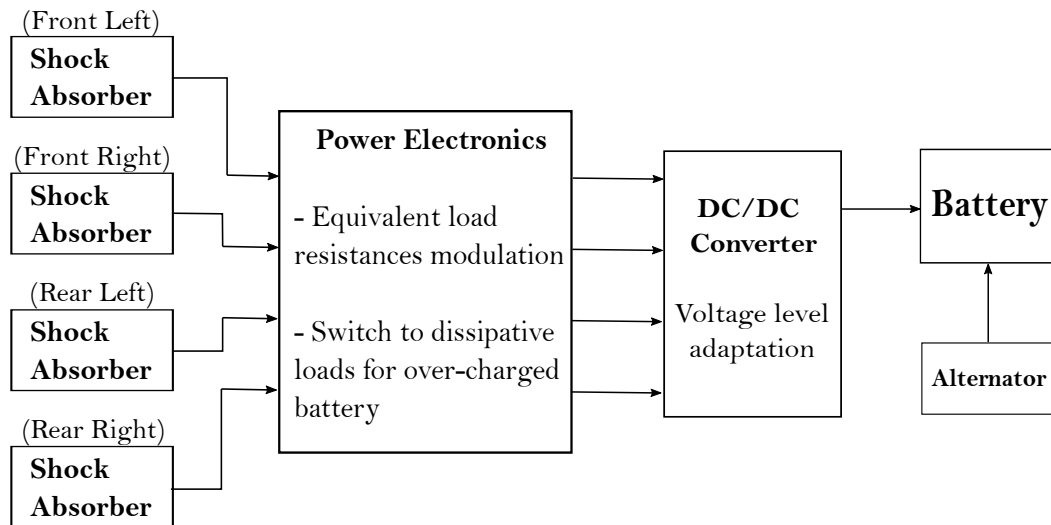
(Front Left)
Shock Absorber

(Front Right)
Shock Absorber

(Rear Left)
Shock Absorber

(Rear Right)
Shock Absorber

Power Electronics

- Equivalent load resistances modulation

- Switch to dissipative loads for over-charged battery

DC/DC Converter

Voltage level adaptation

Battery

Alternator